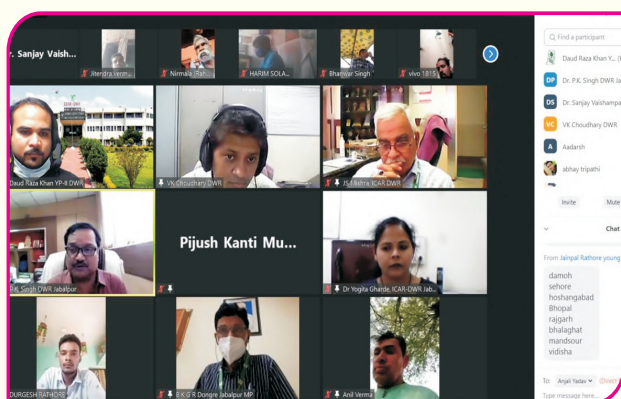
r. Sanjay Vaish...

Jitendra Verm...

Nirmala (Rah...

HARIM SOLA...

Bhanwar Singh

vivo 1819

Daud Raza Khan YP-II DWR

VK Choudhary DWR

JS Mishra ICAR DWR

P.K Singh DWR Jabalpur

Pijush Kanti Mu...

Dr Yogita Gharde, ICAR-DWR Jab...

DURGESH RATHORE

B K S R Dongre Jabalpur MP

Anil Verma

Find a participant

Daud Raza Khan Y... (

DP Dr. P.K. Singh DWR Ja

DS Dr. Sanjay Vaishampa

VC VK Choudhary DWR

A Aadarsh

abhay tripathi

Invite

Mute

Chat

From Jainpal Rathore young

damoh
sehore
hoshangabad
Bhopal
rajgarh
bhalaghat
mandsour
vidisha

To: Anjali Yadav

Type message here...